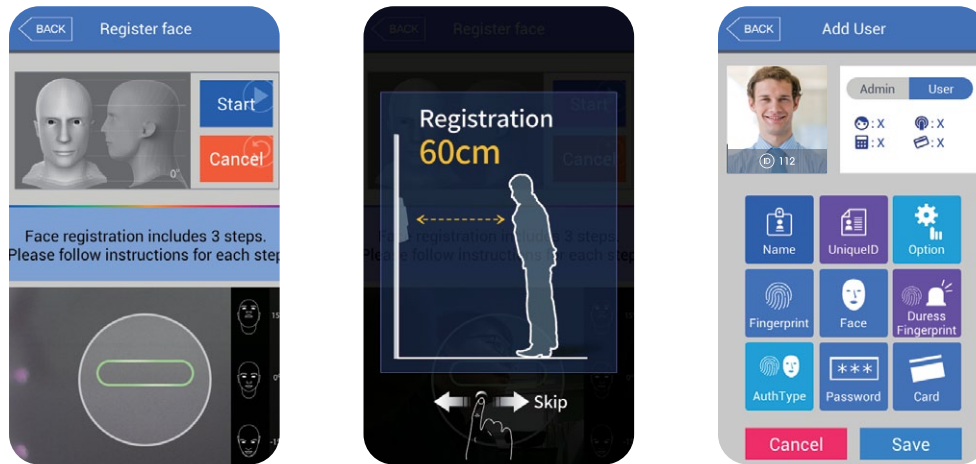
BACK Register face

0°

Start

Cancel

Face registration includes 3 steps.
Please follow instructions for each step

15

0°

-1

BACK Register face

Registration
60cm

Start

Cancel

Face registration includes 3 steps.
Please follow instructions for each step

Skip

BACK Add User

112

Admin User

:X :X
:X :X

Name

UniqueID

Option

Fingerprint

Face

Duress Fingerprint

AuthType

***

Password

Card

Cancel

Save